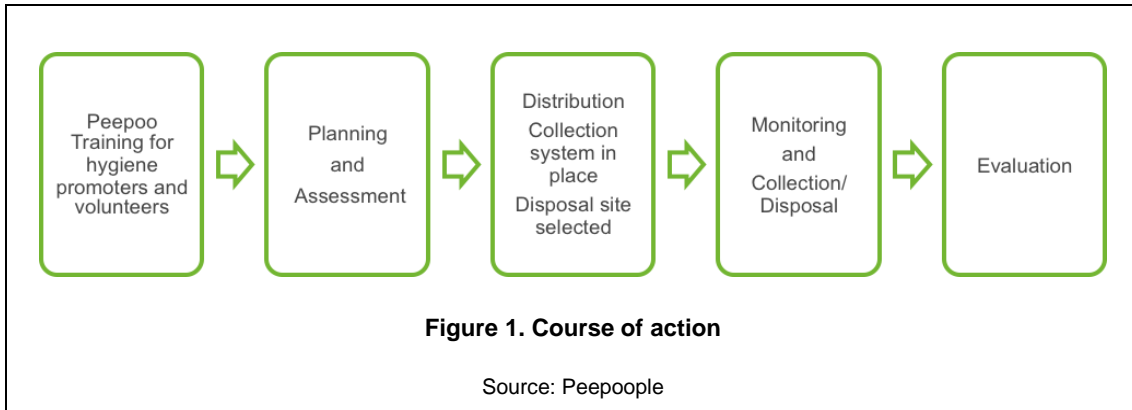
Peepoo Training for hygiene promoters and volunteers

Planning and Assessment

Distribution
Collection system in place
Disposal site selected

Monitoring and Collection/ Disposal

Evaluation

**Figure 1. Course of action**

Source: Peepoople